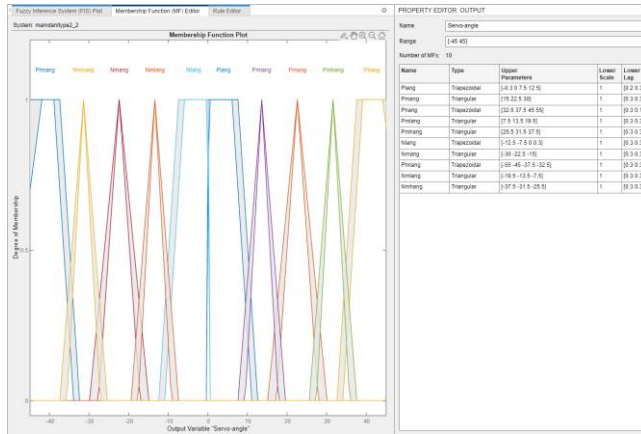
Fuzzy Inference System (FIS) Plot | Membership Function (MF) Editor | Rule Editor

System: mamdanitype2_2

Membership Function Plot

Pmang Nmang Nmang Nmang Nlang Plang Pmang Pmang Pmang Plang

1

0.5

0

Degree of Membership

-40 -30 -20 -10 0 10 20 30 40

Output Variable "Servo-angle"

PROPERTY EDITOR: OUTPUT

Name: Servo-angle

Range: [-45 45]

Number of MFs: 10

| Name | Type | Upper Parameters | Lower Scale | Lower Lag |
|---|---|---|---|---|
| Plang | Trapezoidal | [-0.3 0 7.5 12.5] | 1 | [0.2 0.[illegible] |
| Pmang | Triangular | [15 22.5 30] | 1 | [0.2 0.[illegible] |
| Phang | Trapezoidal | [32.5 37.5 45 55] | 1 | [0.2 0.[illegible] |
| Pmang | Triangular | [7.5 13.5 19.5] | 1 | [0.3 0.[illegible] |
| Pmhang | Triangular | [25.5 31.5 37.5] | 1 | [0.3 0.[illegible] |
| Nlang | Trapezoidal | [-12.5 -7.5 0 0.3] | 1 | [0.2 0.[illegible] |
| Nmang | Triangular | [-30 -22.5 -15] | 1 | [0.3 0.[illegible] |
| Pmang | Trapezoidal | [-55 -45 -37.5 -32.5] | 1 | [0.2 0.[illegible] |
| Nmang | Triangular | [-19.5 -13.5 -7.5] | 1 | [0.3 0.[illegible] |
| Nmhang | Triangular | [-37.5 -31.5 -25.5] | 1 | [0.3 0.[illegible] |